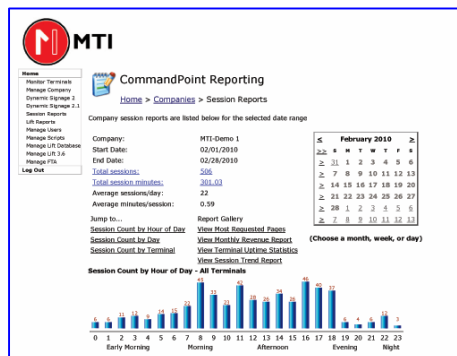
MTI

Home
Monitor Terminals
Manage Company
Dynamic Signage 2
Dynamic Signage 2.1
Session Reports
Lift Reports
Manage Users
Manage Scripts
Manage Lift Database
Manage Lift 3.6
Manage FTA
Log Out

CommandPoint Reporting

Home > Companies > Session Reports

Company session reports are listed below for the selected date range

Company: MTI-Demo 1
Start Date: 02/01/2010
End Date: 02/28/2010
Total sessions: 506
Total session minutes: 301.03
Average sessions/day: 22
Average minutes/session: 0.59

| < | | | February 2010 | | | | > |
|---|---|---|---|---|---|---|---|
| >> | S | M | T | W | T | F | S |
| > | 31 | 1 | 2 | 3 | 4 | 5 | 6 |
| > | 7 | 8 | 9 | 10 | 11 | 12 | 13 |
| > | 14 | 15 | 16 | 17 | 18 | 19 | 20 |
| > | 21 | 22 | 23 | 24 | 25 | 26 | 27 |
| > | 28 | 1 | 2 | 3 | 4 | 5 | 6 |
| > | 7 | 8 | 9 | 10 | 11 | 12 | 13 |

(Choose a month, week, or day)

Jump to...
Session Count by Hour of Day
Session Count by Day
Session Count by Terminal

Report Gallery
View Most Requested Pages
View Monthly Revenue Report
View Terminal Uptime Statistics
View Session Trend Report

Session Count by Hour of Day - All Terminals

6 6 11 12 9 14 15 22 47 33 21 42 28 28 26 46 40 37 4 6 6 12 3

0 1 2 3 4 5 6 7 8 9 10 11 12 13 14 15 16 17 18 19 20 21 22 23
Early Morning Morning Afternoon Evening Night